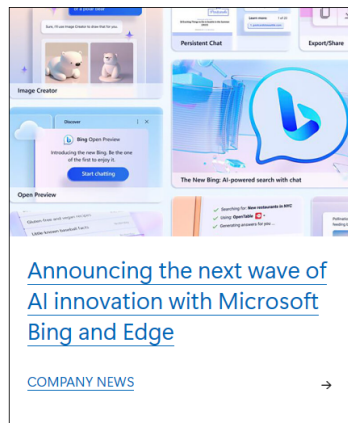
in your deal
Sure, I'll use Image Creator to draw that for you.
Image Creator
Persistent Chat
Export/Share
Discover
Bing Open Preview
Introducing the new Bing. Be the one of the first to enjoy it.
Start chatting
Open Preview
The New Bing: AI-powered search with chat
Gluten free and vegan recipes
Little known baseball facts
Searching for: New restaurants in NYC
Using: OpenTable
Generating answers for you...

Announcing the next wave of AI innovation with Microsoft Bing and Edge

COMPANY NEWS
→